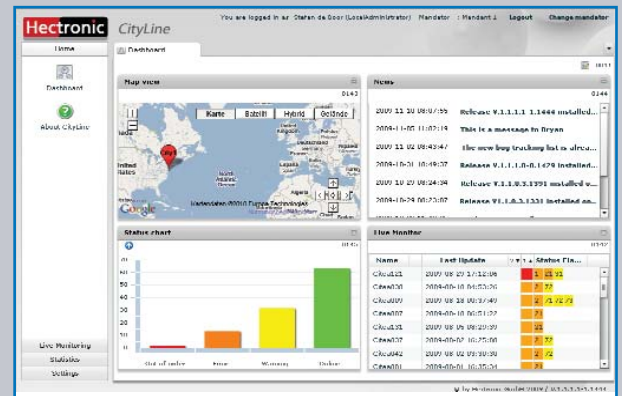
Hectronic CityLine

You are logged in as Stefan de Boor (LocalAdministrator) Mandator : Mandant 1 Logout Change mandator

Home

Dashboard

About CityLine

Live Monitoring
Statistics
Settings

Dashboard

Map view

Karte Satellit Hybrid Gelände

Google

News

| | |
|---|---|
| 2009 11 10 08:07:55 | Release V.1.1.1.1 1.1444 installed o... |
| 2009-11-05 11:02:19 | This is a message to Bryan |
| 2009 11 02 08:43:47 | The new bug tracking list is alrea... |
| 2009-10-31 10:49:37 | Release V.1.1.1.0-0.1429 installed... |
| 2009 10 27 08:24:34 | Release V.1.1.0.3.1391 installed o... |
| 2009-10-29 10:27:07 | Release V.1.1.0.2.1331 installed on... |

Status chart

Out of order Error Warning Online

Live Monitor

| Name | Last Update | Status Fla... |
|---|---|---|
| Cknd121 | 2009 08 29 17:12:06 | 1 21 31 |
| Cknd030 | 2009-08-18 04:53:20 | 7 72 |
| Cknd009 | 2009 08 18 03:07:40 | 2 71 72 73 |
| Cknd007 | 2009-08-18 04:53:20 | 71 |
| Cknd131 | 2009 08 05 08:20:30 | 71 |
| Cknd037 | 2009-08-02 10:25:08 | 7 72 |
| Cknd042 | 2009 08 02 10:25:08 | 2 72 |
| Cknd001 | 2009-08-02 10:20:04 | 71 |

by Hectronic